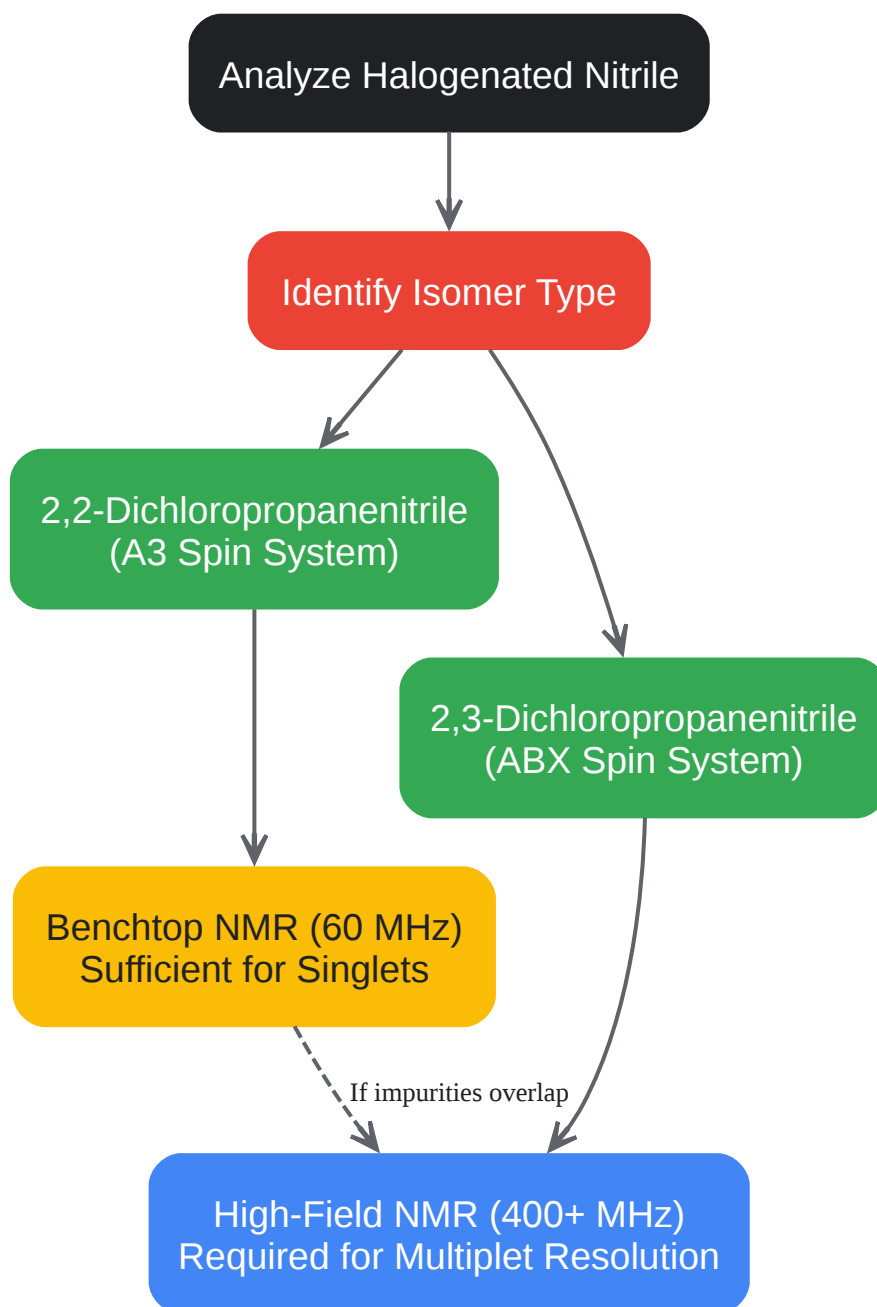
Analyze Halogenated Nitrile

Identify Isomer Type

2,2-Dichloropropanenitrile
(A3 Spin System)

2,3-Dichloropropanenitrile
(ABX Spin System)

Benchtop NMR (60 MHz)
Sufficient for Singlets

If impurities overlap

High-Field NMR (400+ MHz)
Required for Multiplet Resolution